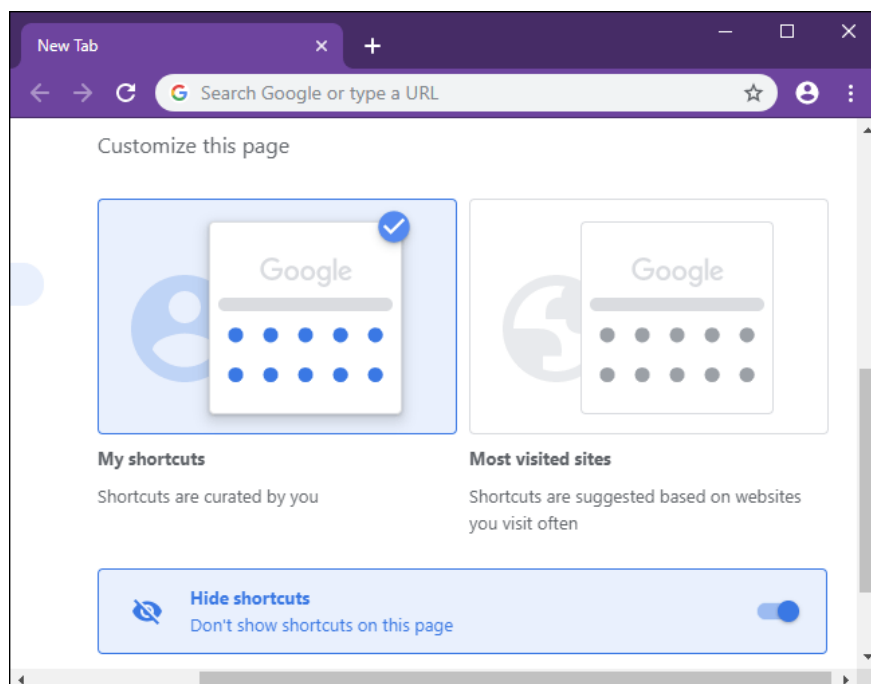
New Tab

Search Google or type a URL

Customize this page

Google

Google

My shortcuts

Shortcuts are curated by you

Most visited sites

Shortcuts are suggested based on websites you visit often

Hide shortcuts

Don't show shortcuts on this page